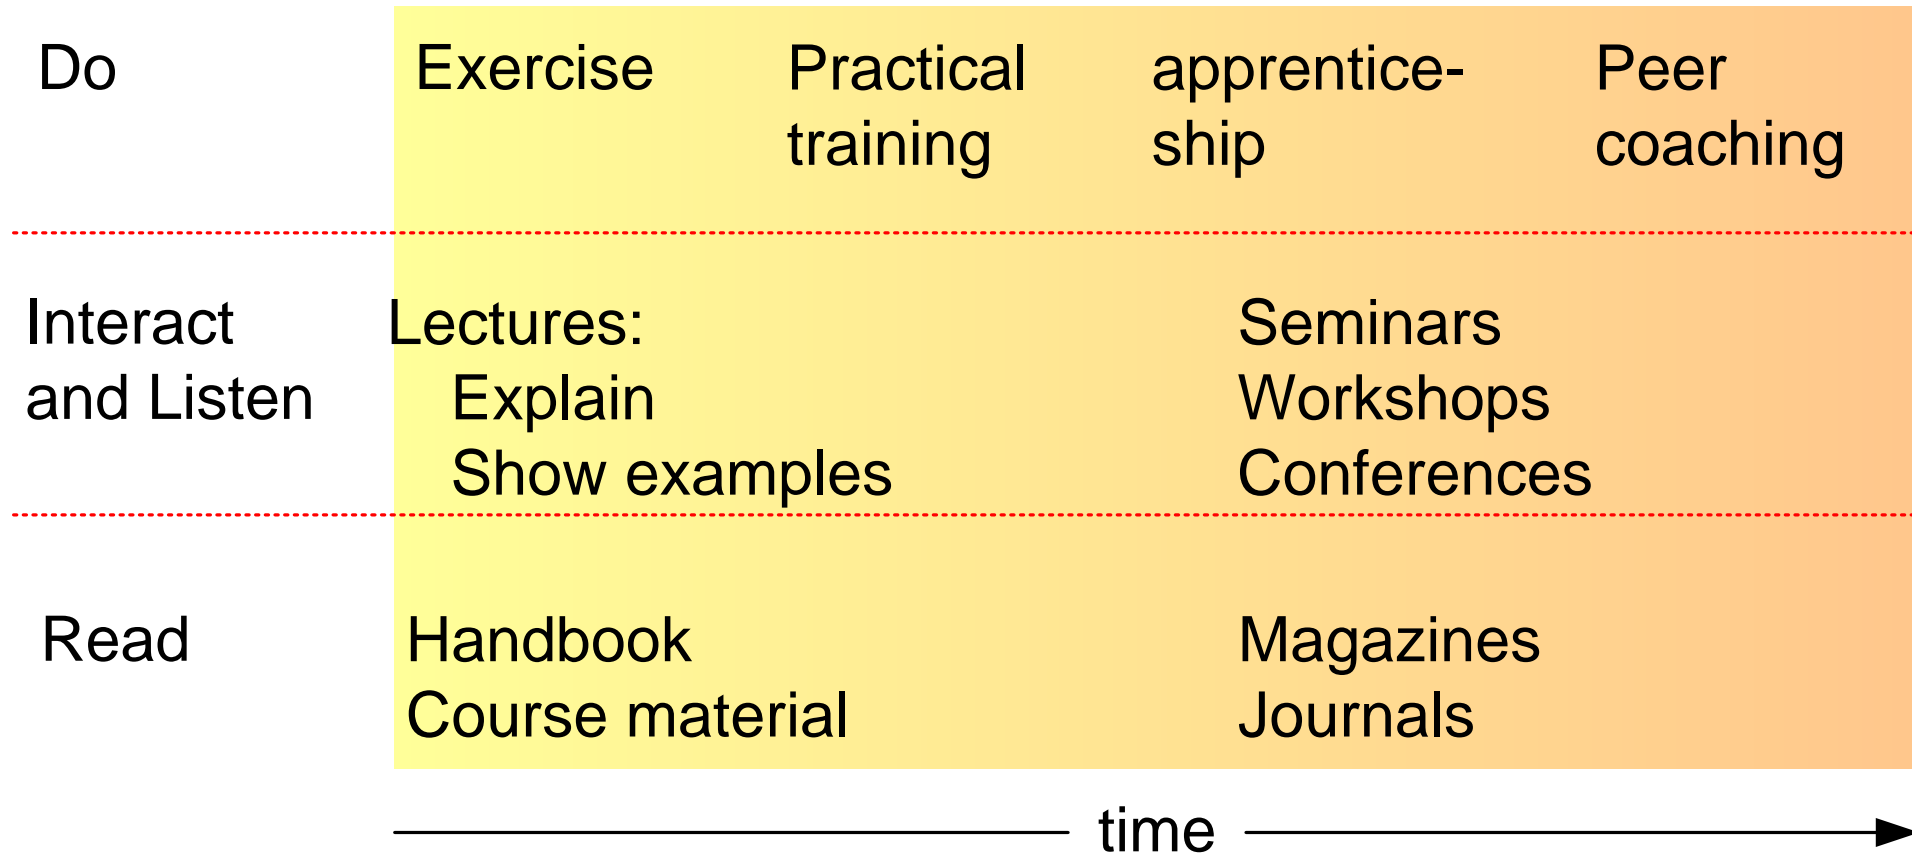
Do

Exercise

Practical training

apprenticeship

Peer coaching

Interact and Listen

Lectures:
Explain
Show examples

Seminars
Workshops
Conferences

Read

Handbook
Course material

Magazines
Journals

time